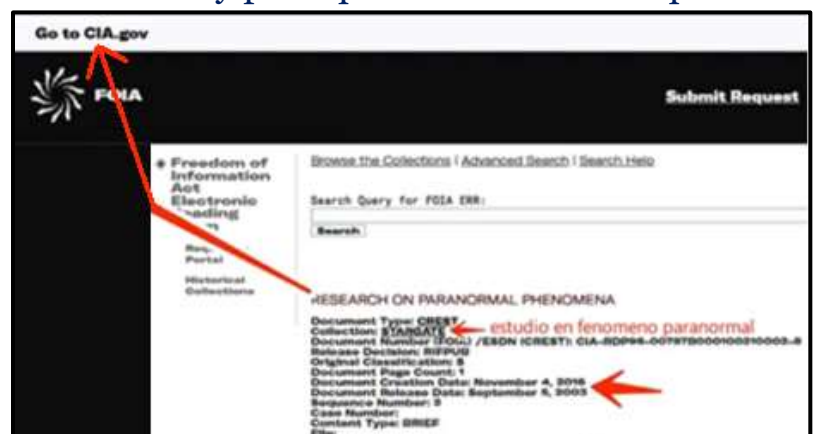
Go to CIA.gov

FOIA

Submit Request

Freedom of Information Act Electronic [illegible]ading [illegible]

Req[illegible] Portal

Historical Collections

Browse the Collections | Advanced Search | Search Help

Search Query for FOIA ERR:

Search

RESEARCH ON PARANORMAL PHENOMENA

Document Type: CREST
Collection: STARGATE
Document Number (FOIA) /ESDN (CREST): CIA-RDP96-00787R000100210003-8
Release Decision: RIFPUB
Original Classification: S
Document Page Count: 1
Document Creation Date: November 4, 2016
Document Release Date: September 5, 2003
Sequence Number: 3
Case Number:
Content Type: BRIEF

estudio en fenomeno paranormal